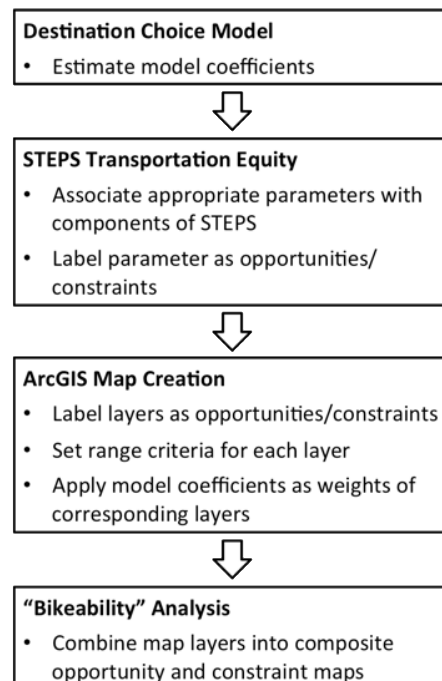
**Destination Choice Model**

• Estimate model coefficients

**STEPS Transportation Equity**

• Associate appropriate parameters with components of STEPS

• Label parameter as opportunities/ constraints

**ArcGIS Map Creation**

• Label layers as opportunities/constraints

• Set range criteria for each layer

• Apply model coefficients as weights of corresponding layers

**"Bikeability" Analysis**

• Combine map layers into composite opportunity and constraint maps